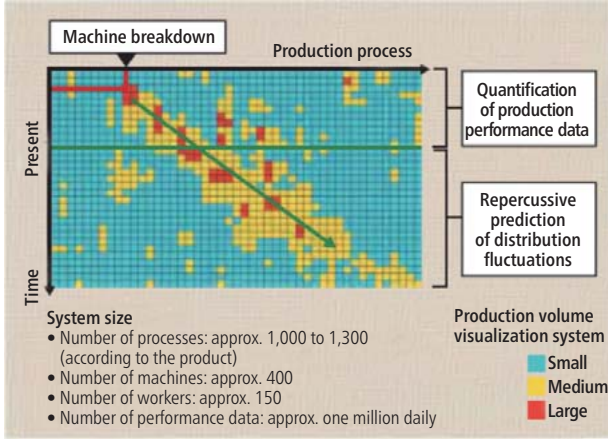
Machine breakdown

Production process

Present

Time

Quantification of production performance data

Repercussive prediction of distribution fluctuations

System size
• Number of processes: approx. 1,000 to 1,300 (according to the product)
• Number of machines: approx. 400
• Number of workers: approx. 150
• Number of performance data: approx. one million daily

Production volume visualization system
Small
Medium
Large